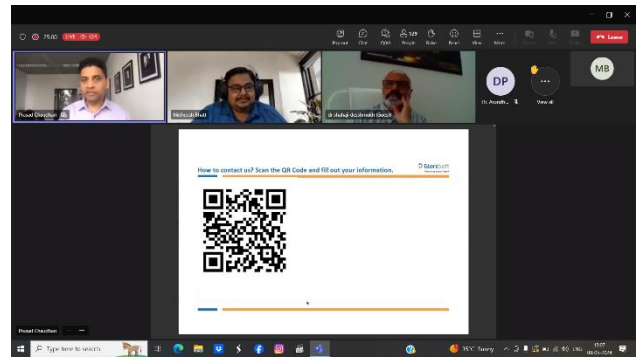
75:00 LIVE 1:01

Reactions Chat React People Raise View More Leave

Prasad Chaudhari

Mahesh Bhatt

Dr. Ashok Deshmukh (Guest)

DP

Dr. Ananth...

Viewall

MB

How to contact us? Scan the QR Code and fill out your information.

GlordSoft

Prasad Chaudhari

Type here to search

35°C Sunny ENG